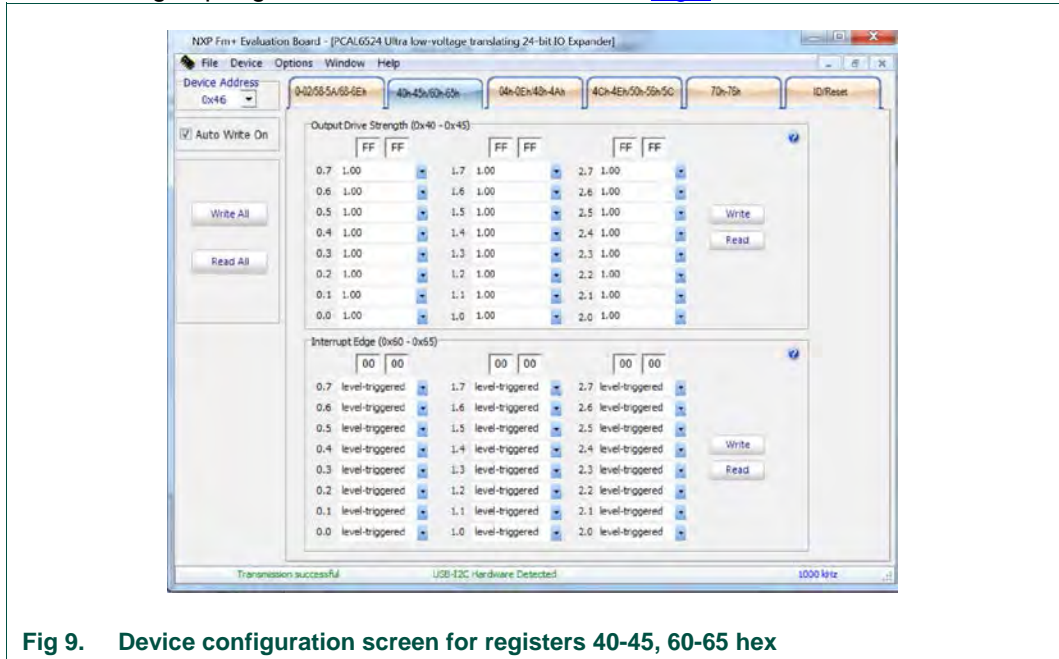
NXP Fm+ Evaluation Board - [PCAL6524 Ultra low-voltage translating 24-bit IO Expander]

File Device Options Window Help

Device Address
0x46

Auto Write On

Write All

Read All

0-02/58-5A/68-6Eh | 40h-45h/60h-65h | 04h-0Eh/48h-4Ah | 4Ch-4Eh/50h-56h/5C | 70h-75h | ID/Reset

Output Drive Strength (0x40 - 0x45)

FF FF FF FF FF FF

0.7 1.00 1.7 1.00 2.7 1.00
0.6 1.00 1.6 1.00 2.6 1.00
0.5 1.00 1.5 1.00 2.5 1.00
0.4 1.00 1.4 1.00 2.4 1.00
0.3 1.00 1.3 1.00 2.3 1.00
0.2 1.00 1.2 1.00 2.2 1.00
0.1 1.00 1.1 1.00 2.1 1.00
0.0 1.00 1.0 1.00 2.0 1.00

Write
Read

Interrupt Edge (0x60 - 0x65)

00 00 00 00 00 00

0.7 level-triggered 1.7 level-triggered 2.7 level-triggered
0.6 level-triggered 1.6 level-triggered 2.6 level-triggered
0.5 level-triggered 1.5 level-triggered 2.5 level-triggered
0.4 level-triggered 1.4 level-triggered 2.4 level-triggered
0.3 level-triggered 1.3 level-triggered 2.3 level-triggered
0.2 level-triggered 1.2 level-triggered 2.2 level-triggered
0.1 level-triggered 1.1 level-triggered 2.1 level-triggered
0.0 level-triggered 1.0 level-triggered 2.0 level-triggered

Write
Read

Transmission successful USB-I2C Hardware Detected 1000 kHz

Fig 9. Device configuration screen for registers 40-45, 60-65 hex